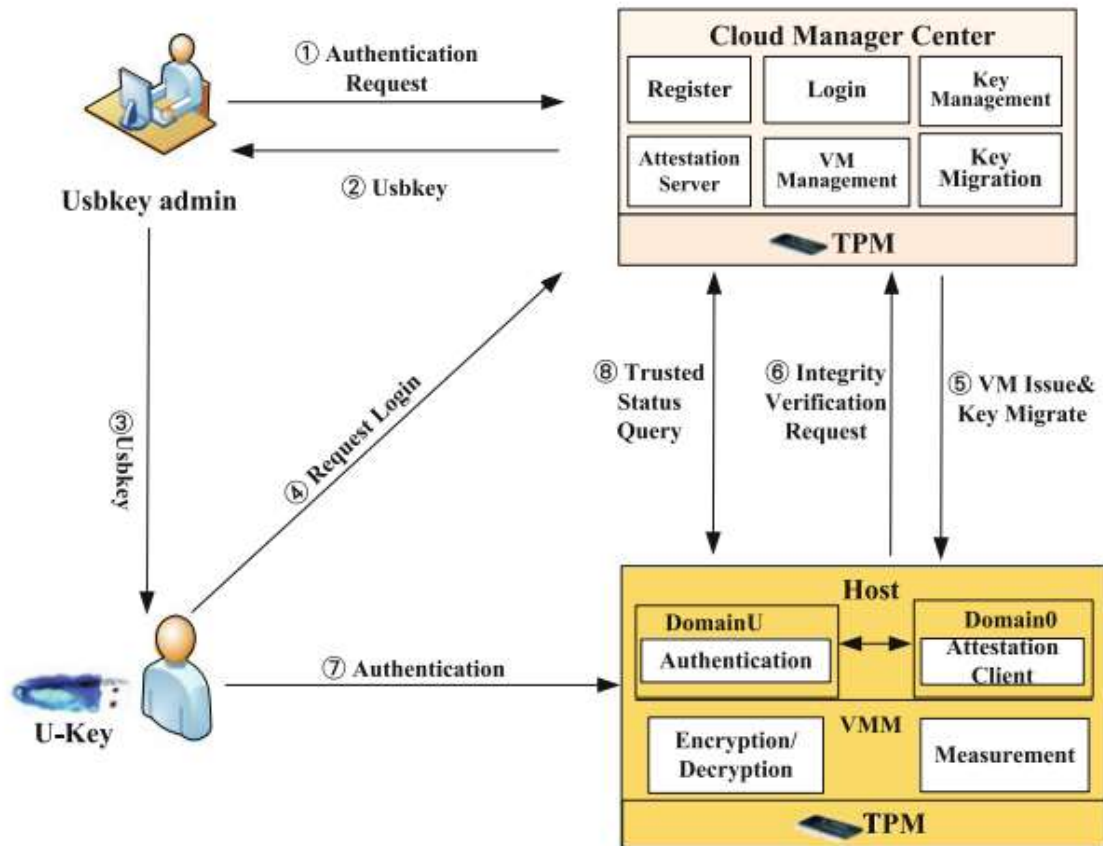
① Authentication Request

Cloud Manager Center

Register

Login

Key Management

Attestation Server

VM Management

Key Migration

TPM

② Usbkey

Usbkey admin

③Usbkey

④ Request Login

⑧ Trusted Status Query

⑥ Integrity Verification Request

⑤ VM Issue& Key Migrate

Host

DomainU

Authentication

Domain0

Attestation Client

⑦ Authentication

U-Key

VMM

Encryption/ Decryption

Measurement

TPM